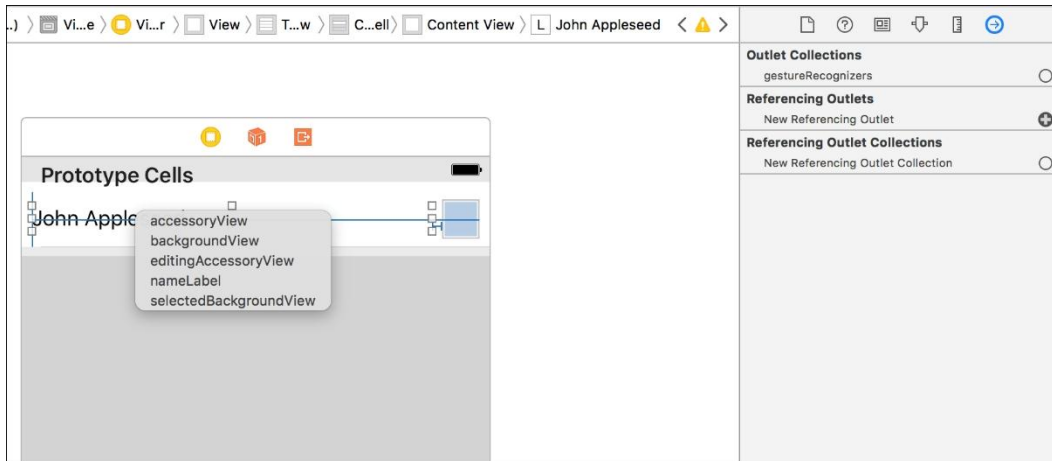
..) 〉 Vi...e 〉 Vi...r 〉 View 〉 T...w 〉 C...ell 〉 Content View 〉 L John Appleseed

Outlet Collections
gestureRecognizers
Referencing Outlets
New Referencing Outlet
Referencing Outlet Collections
New Referencing Outlet Collection

Prototype Cells

John Apple

accessoryView
backgroundView
editingAccessoryView
nameLabel
selectedBackgroundView